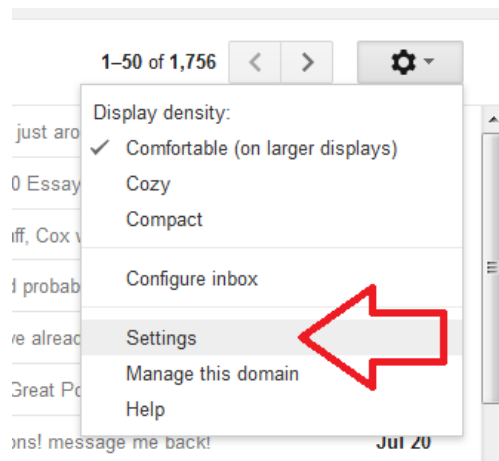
1–50 of 1,756

just aro
0 Essay
ff, Cox
d probab
ve alread
Great Po
ons! message me back!

Jul 20

Display density:
✓ Comfortable (on larger displays)
Cozy
Compact

Configure inbox

Settings
Manage this domain
Help